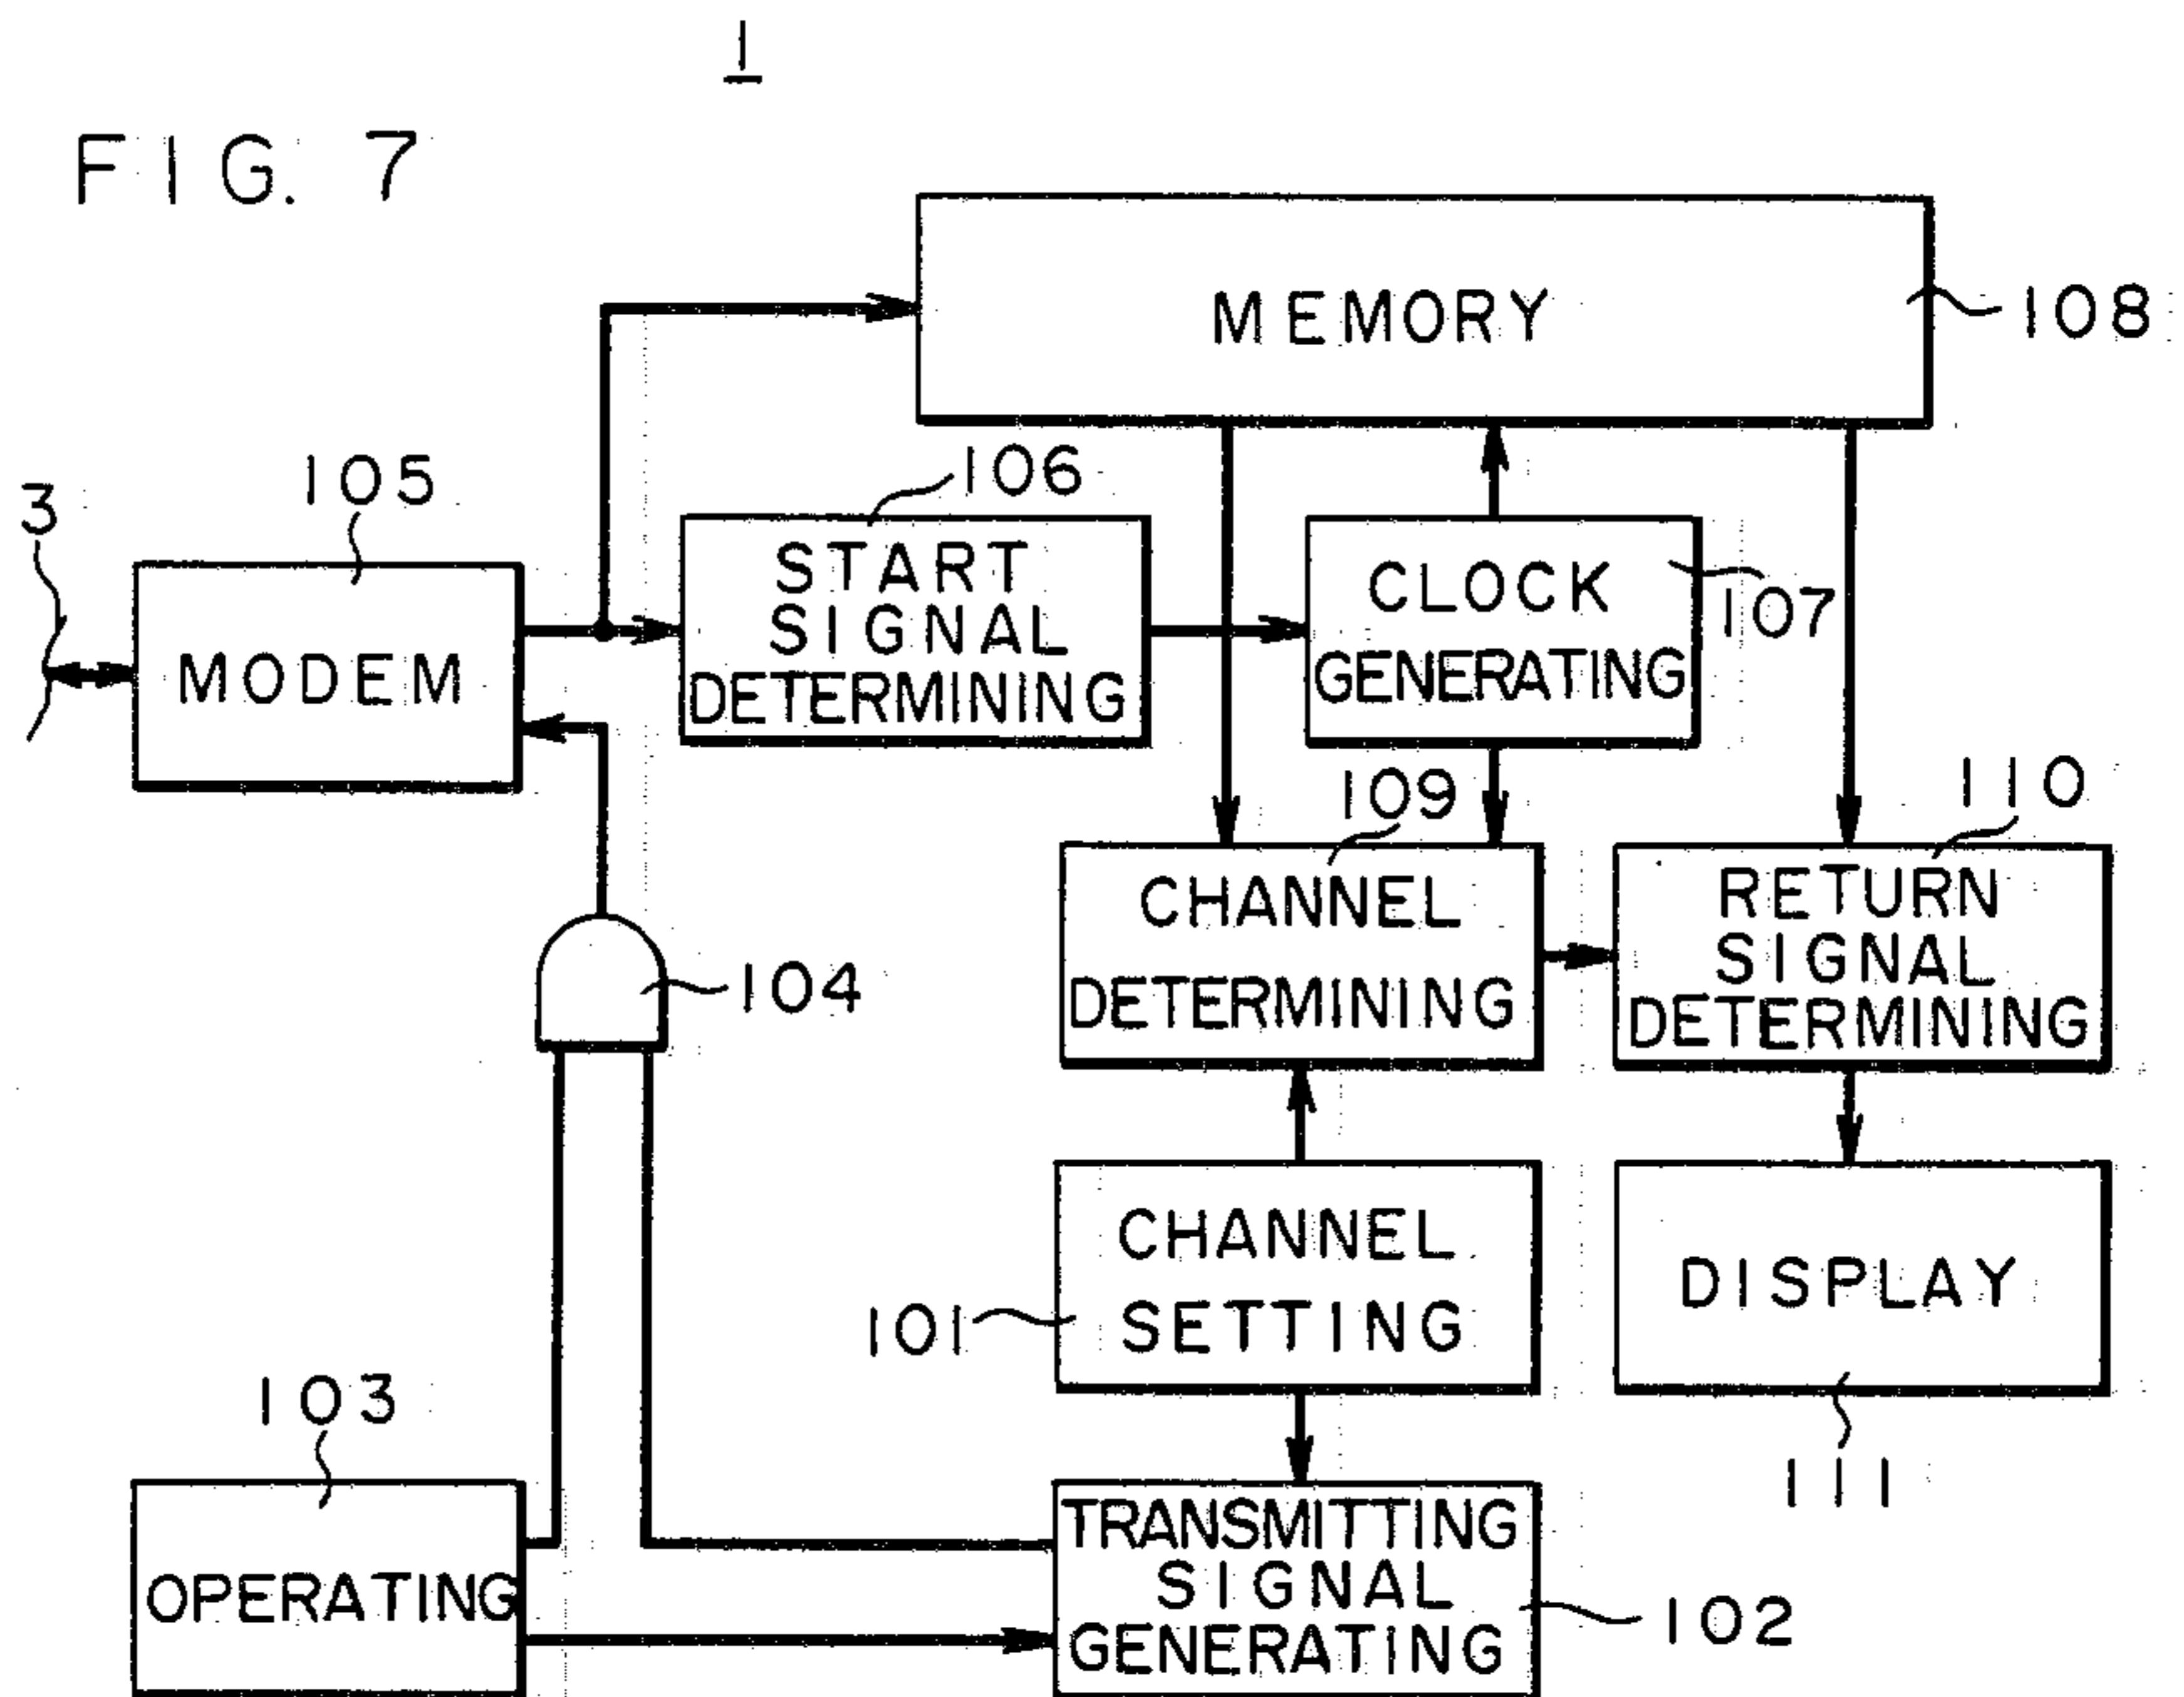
1

FIG. 7

MEMORY
108

105
3
MODEM

106
START SIGNAL DETERMINING

CLOCK GENERATING
107

109
CHANNEL DETERMINING

110
RETURN SIGNAL DETERMINING

104

101
CHANNEL SETTING

DISPLAY
111

103
OPERATING

TRANSMITTING SIGNAL GENERATING
102